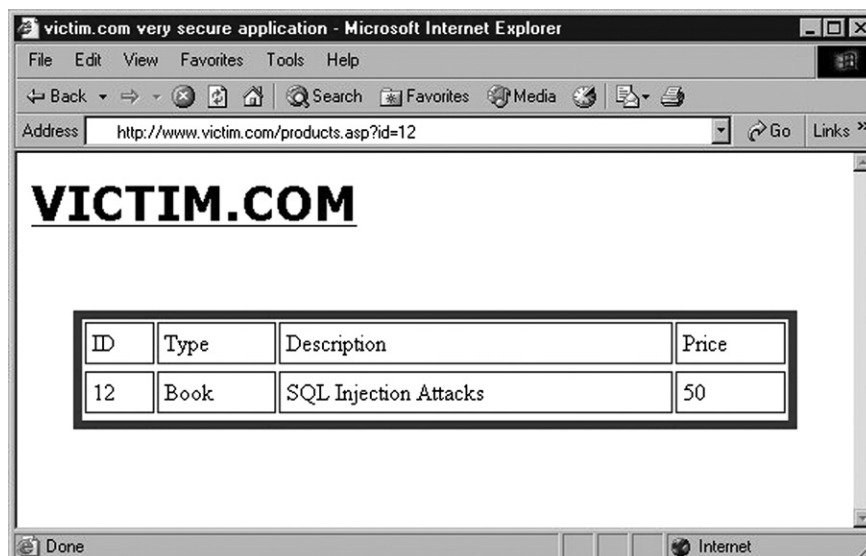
victim.com very secure application - Microsoft Internet Explorer

File Edit View Favorites Tools Help

Back Search Favorites Media

Address http://www.victim.com/products.asp?id=12 Go Links »

VICTIM.COM

| ID | Type | Description | Price |
|---|---|---|---|
| 12 | Book | SQL Injection Attacks | 50 |

Done Internet